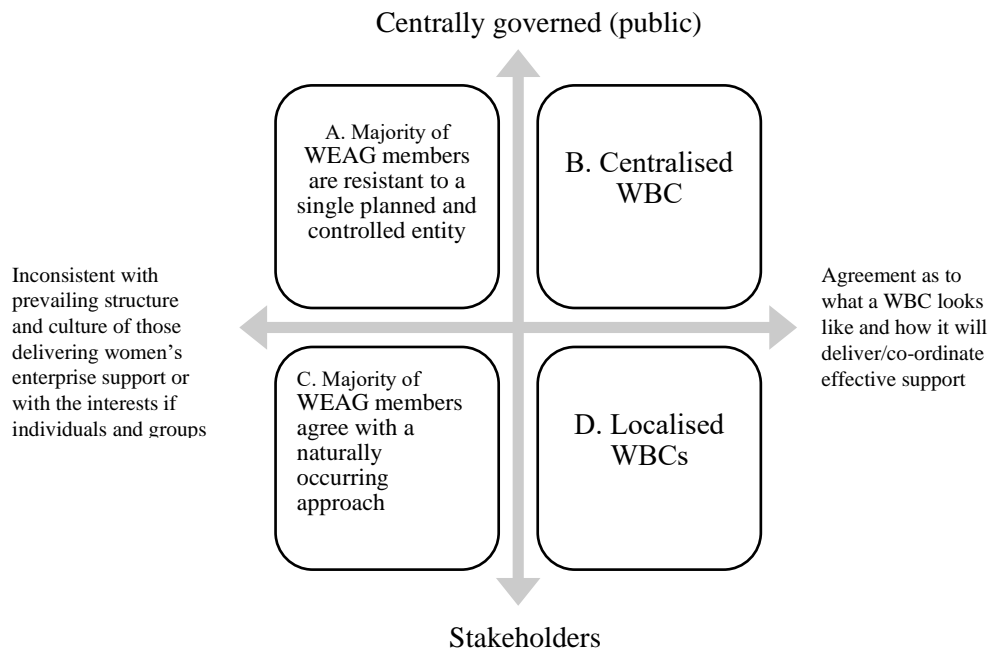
Centrally governed (public)

A. Majority of WEAG members are resistant to a single planned and controlled entity

B. Centralised WBC

Inconsistent with prevailing structure and culture of those delivering women's enterprise support or with the interests if individuals and groups

Agreement as to what a WBC looks like and how it will deliver/co-ordinate effective support

C. Majority of WEAG members agree with a naturally occurring approach

D. Localised WBCs

Stakeholders